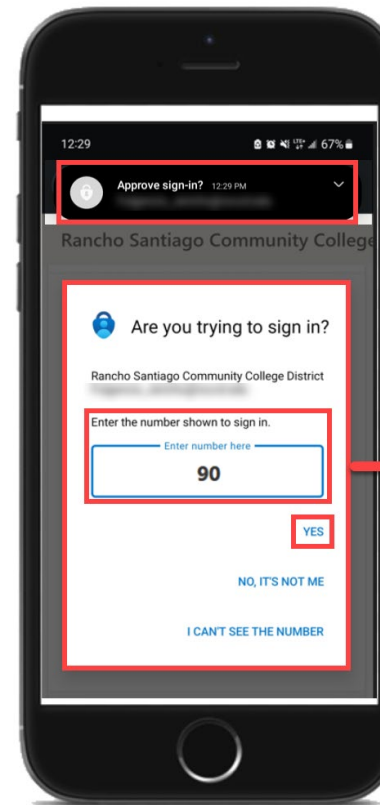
12:29

67%

Approve sign-in? 12:29 PM

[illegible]

Rancho Santiago Community College

Are you trying to sign in?

Rancho Santiago Community College District

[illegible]

Enter the number shown to sign in.

Enter number here

90

YES

NO, IT'S NOT ME

I CAN'T SEE THE NUMBER